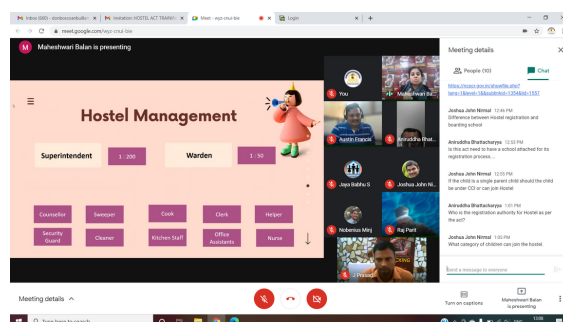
Inbox (660) - donboscoexbuilke
Invitation: HOSTEL ACT TRAINI
Meet - wyo-cnui-tie
Login

meet.google.com/wyo-cnui-tie

M Maheshwari Balan is presenting

Hostel Management

Superintendent 1 : 200
Warden 1 : 50

Counsellor
Sweeper
Cook
Clerk
Helper
Security Guard
Cleaner
Kitchen Staff
Office Assistants
Nurse

You
Maheshwari Ba...
Austin Francis
Aniruddha Bhat...
Jaya Rabhu S
Joshua John Ni...
Nobentus Minj
Raj Panti
J Prasad

Meeting details

People (10)
Chat

https://mscpcr.gov.in/showfile.php?lang=1&level=1&sublinkid=1354&lid=1557

Joshua John Nirmal 12:46 PM
Difference between Hostel registration and boarding school

Aniruddha Bhattacharyya 12:53 PM
Is this act need to have a school attached for its registration process...

Joshua John Nirmal 12:55 PM
If the child is a single parent child should the child be under CCI or can join Hostel

Aniruddha Bhattacharyya 1:01 PM
Who is the registration authority for Hostel as per the act?

Joshua John Nirmal 1:06 PM
What category of children can join the hostel

Send a message to everyone

Meeting details

Turn on captions
Maheshwari Balan is presenting

Type here to search
13:08